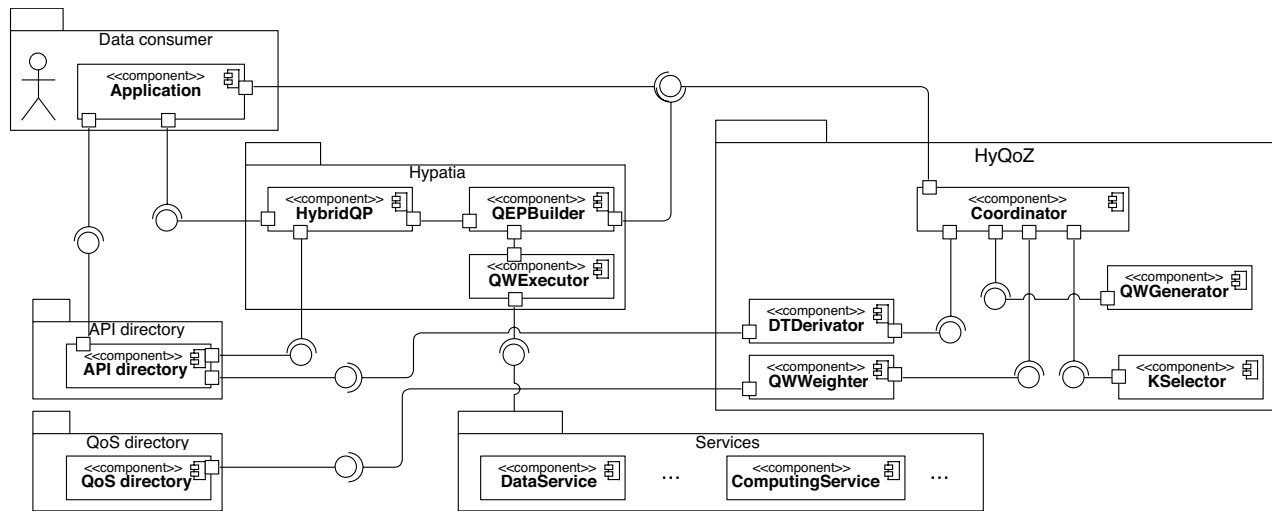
Data consumer

<<component>>
Application

Hypatia

<<component>>
HybridQP

<<component>>
QEPBuilder

<<component>>
QWExecutor

HyQoZ

<<component>>
Coordinator

<<component>>
QWGenerator

<<component>>
DTDerivator

<<component>>
QWWeighter

<<component>>
KSelector

API directory

<<component>>
API directory

QoS directory

<<component>>
QoS directory

Services

<<component>>
DataService

...

<<component>>
ComputingService

...